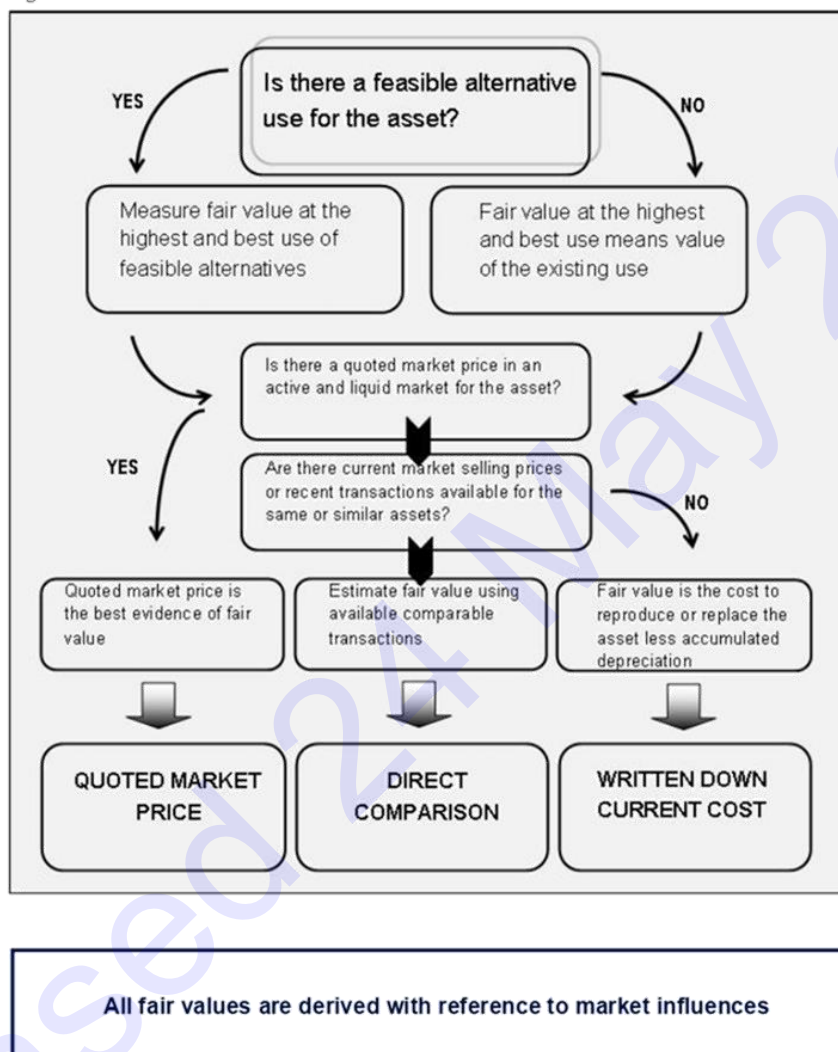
Is there a feasible alternative use for the asset?

YES

NO

Measure fair value at the highest and best use of feasible alternatives

Fair value at the highest and best use means value of the existing use

Is there a quoted market price in an active and liquid market for the asset?

YES

Are there current market selling prices or recent transactions available for the same or similar assets?

NO

Quoted market price is the best evidence of fair value

Estimate fair value using available comparable transactions

Fair value is the cost to reproduce or replace the asset less accumulated depreciation

QUOTED MARKET PRICE

DIRECT COMPARISON

WRITTEN DOWN CURRENT COST

All fair values are derived with reference to market influences